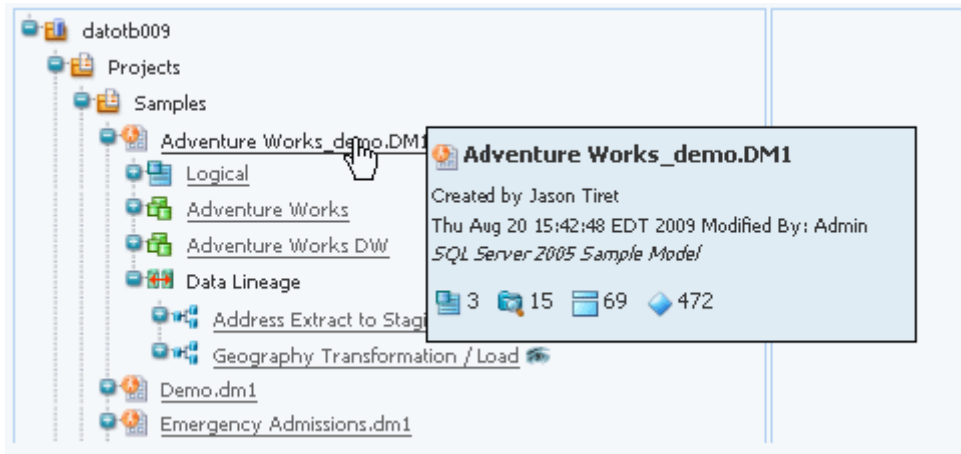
datotb009
Projects
Samples
Adventure Works_demo.DM1
Logical
Adventure Works
Adventure Works DW
Data Lineage
Address Extract to Stagi
Geography Transformation / Load
Demo.dm1
Emergency Admissions.dm1

Adventure Works_demo.DM1
Created by Jason Tiret
Thu Aug 20 15:42:48 EDT 2009 Modified By: Admin
*SQL Server 2005 Sample Model*
3 15 69 472